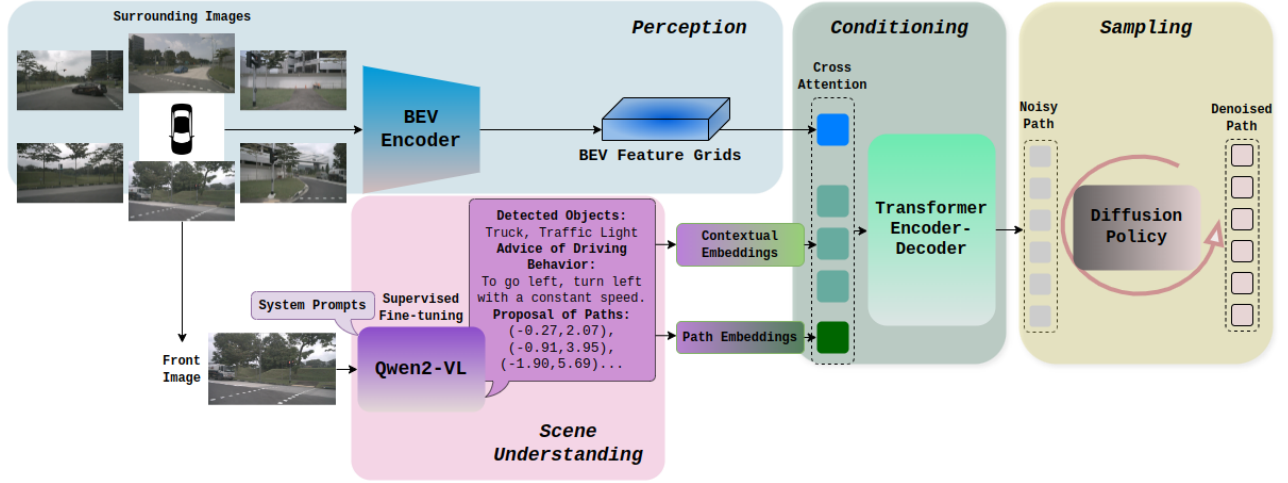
Surrounding Images

Perception

BEV Encoder

BEV Feature Grids

Conditioning

Cross Attention

Transformer Encoder-Decoder

Sampling

Noisy Path

Denoised Path

Diffusion Policy

Detected Objects:
Truck, Traffic Light
Advice of Driving Behavior:
To go left, turn left with a constant speed.
Proposal of Paths:
(-0.27,2.07),
(-0.91,3.95),
(-1.90,5.69)...

Contextual Embeddings

Path Embeddings

System Prompts

Supervised Fine-tuning

Front Image

Qwen2-VL

Scene Understanding